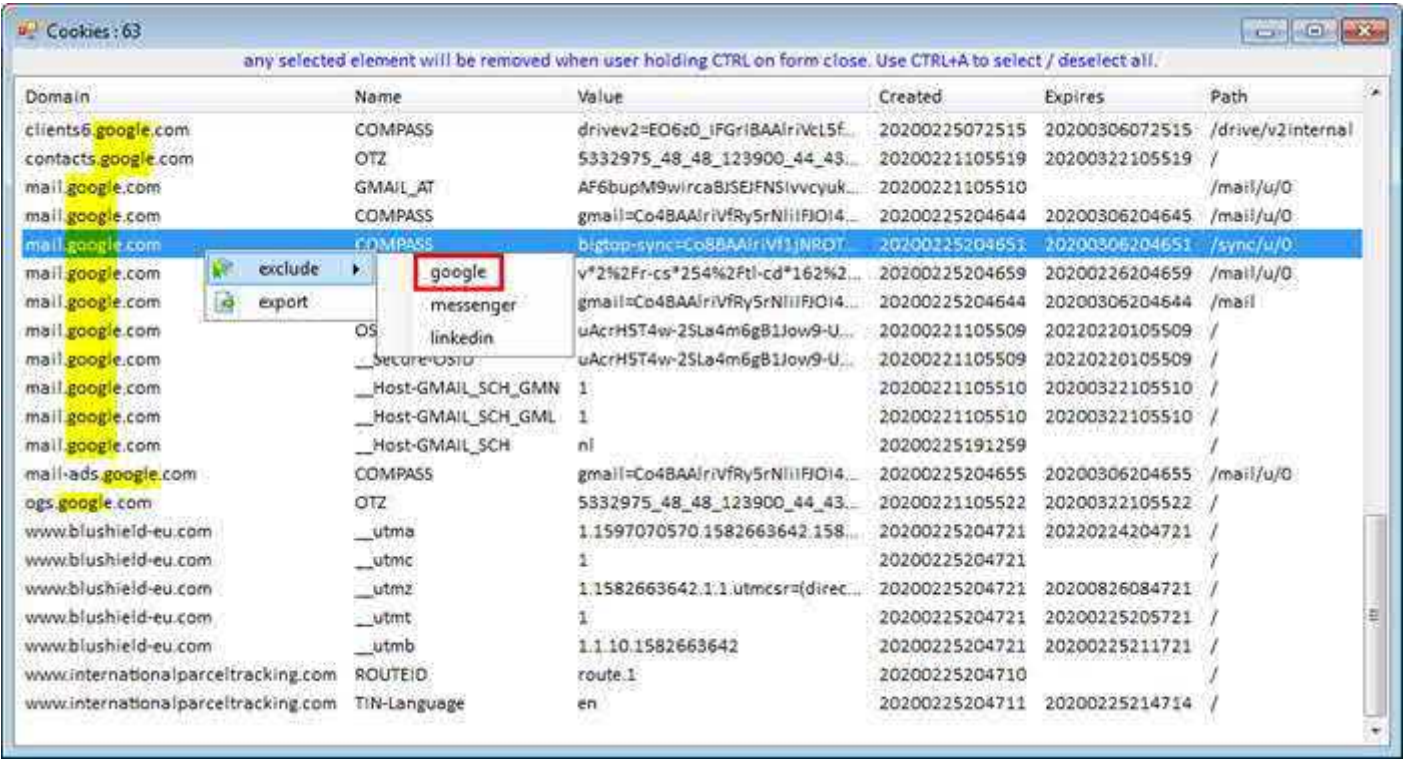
Cookies : 63

any selected element will be removed when user holding CTRL on form close. Use CTRL+A to select / deselect all.

| Domain | Name | Value | Created | Expires | Path |
|---|---|---|---|---|---|
| clients6.google.com | COMPASS | drivev2=EO6z0_IFGrIBAAIriVcL5f... | 20200225072515 | 20200306072515 | /drive/v2internal |
| contacts.google.com | OTZ | 5332975_48_48_123900_44_43... | 20200221105519 | 20200322105519 | / |
| mail.google.com | GMAIL_AT | AF6bupM9wircaBJSEJFNSIvvcyuk... | 20200221105510 | | /mail/u/0 |
| mail.google.com | COMPASS | gmail=Co4BAAIriVfRy5rNIiIFJOI4... | 20200225204644 | 20200306204645 | /mail/u/0 |
| mail.google.com | COMPASS | bigtop-sync=Co8BAAIriVf1jNROT... | 20200225204651 | 20200306204651 | /sync/u/0 |
| mail.google.com | | v*2%2Fr-cs*254%2Ftl-cd*162%2... | 20200225204659 | 20200226204659 | /mail/u/0 |
| mail.google.com | | gmail=Co4BAAIriVfRy5rNIiIFJOI4... | 20200225204644 | 20200306204644 | /mail |
| mail.google.com | OS | uAcrHST4w-2SLa4m6gB1Jow9-U... | 20200221105509 | 20220220105509 | / |
| mail.google.com | __Secure-OSID | uAcrHST4w-2SLa4m6gB1Jow9-U... | 20200221105509 | 20220220105509 | / |
| mail.google.com | __Host-GMAIL_SCH_GMN | 1 | 20200221105510 | 20200322105510 | / |
| mail.google.com | __Host-GMAIL_SCH_GML | 1 | 20200221105510 | 20200322105510 | / |
| mail.google.com | __Host-GMAIL_SCH | nl | 20200225191259 | | / |
| mail-ads.google.com | COMPASS | gmail=Co4BAAIriVfRy5rNIiIFJOI4... | 20200225204655 | 20200306204655 | /mail/u/0 |
| ogs.google.com | OTZ | 5332975_48_48_123900_44_43... | 20200221105522 | 20200322105522 | / |
| www.blushield-eu.com | __utma | 1.1597070570.1582663642.158... | 20200225204721 | 20220224204721 | / |
| www.blushield-eu.com | __utmc | 1 | 20200225204721 | | / |
| www.blushield-eu.com | __utmz | 1.1582663642.1.1.utmcsr=(direc... | 20200225204721 | 20200826084721 | / |
| www.blushield-eu.com | __utmt | 1 | 20200225204721 | 20200225205721 | / |
| www.blushield-eu.com | __utmb | 1.1.10.1582663642 | 20200225204721 | 20200225211721 | / |
| www.internationalparceltracking.com | ROUTEID | route.1 | 20200225204710 | | / |
| www.internationalparceltracking.com | TIN-Language | en | 20200225204711 | 20200225214714 | / |

exclude
export

google
messenger
linkedin